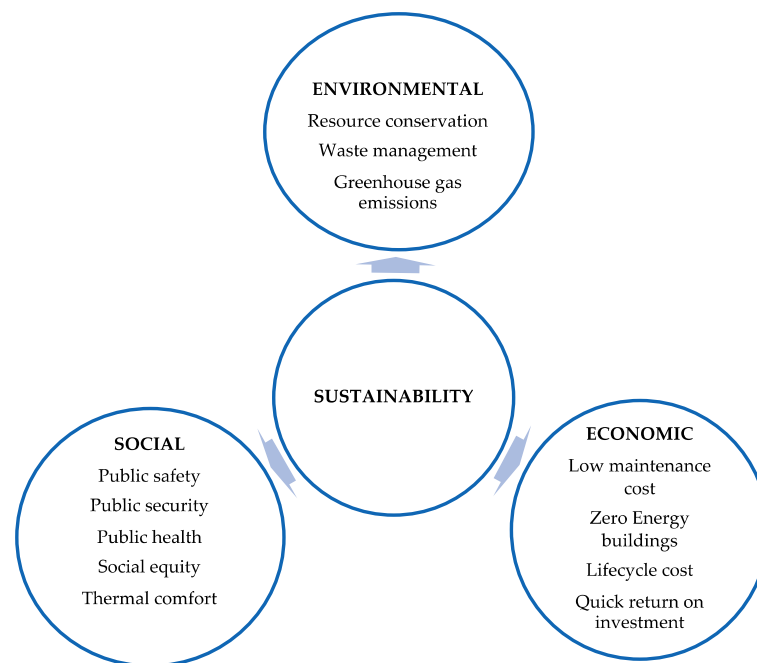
ENVIRONMENTAL

Resource conservation

Waste management

Greenhouse gas emissions

SUSTAINABILITY

SOCIAL

Public safety

Public security

Public health

Social equity

Thermal comfort

ECONOMIC

Low maintenance cost

Zero Energy buildings

Lifecycle cost

Quick return on investment